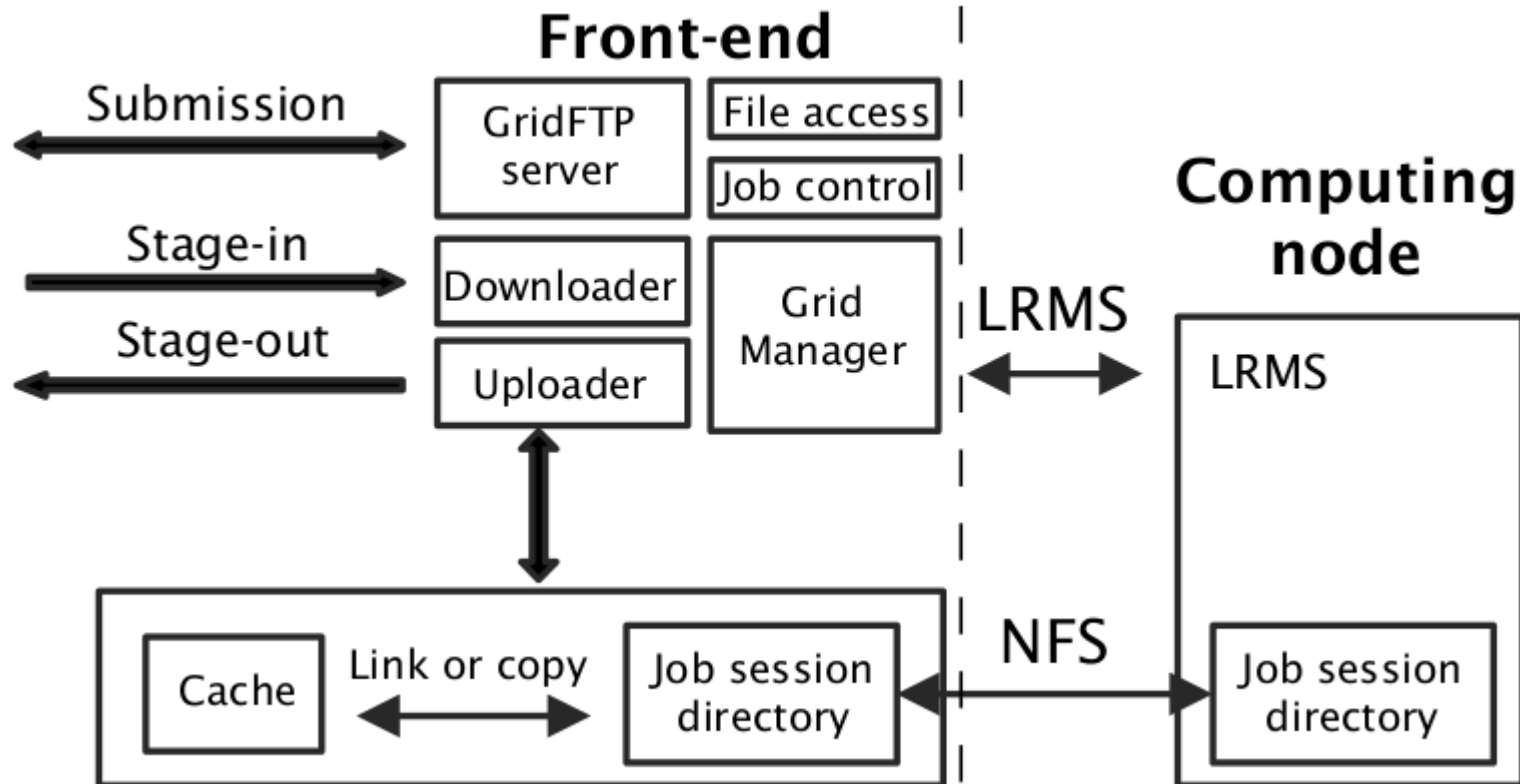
Front-end

Submission

GridFTP server

File access

Job control

Stage-in

Downloader

Stage-out

Uploader

Grid Manager

LRMS

Computing node

LRMS

Cache

Link or copy

Job session directory

NFS

Job session directory